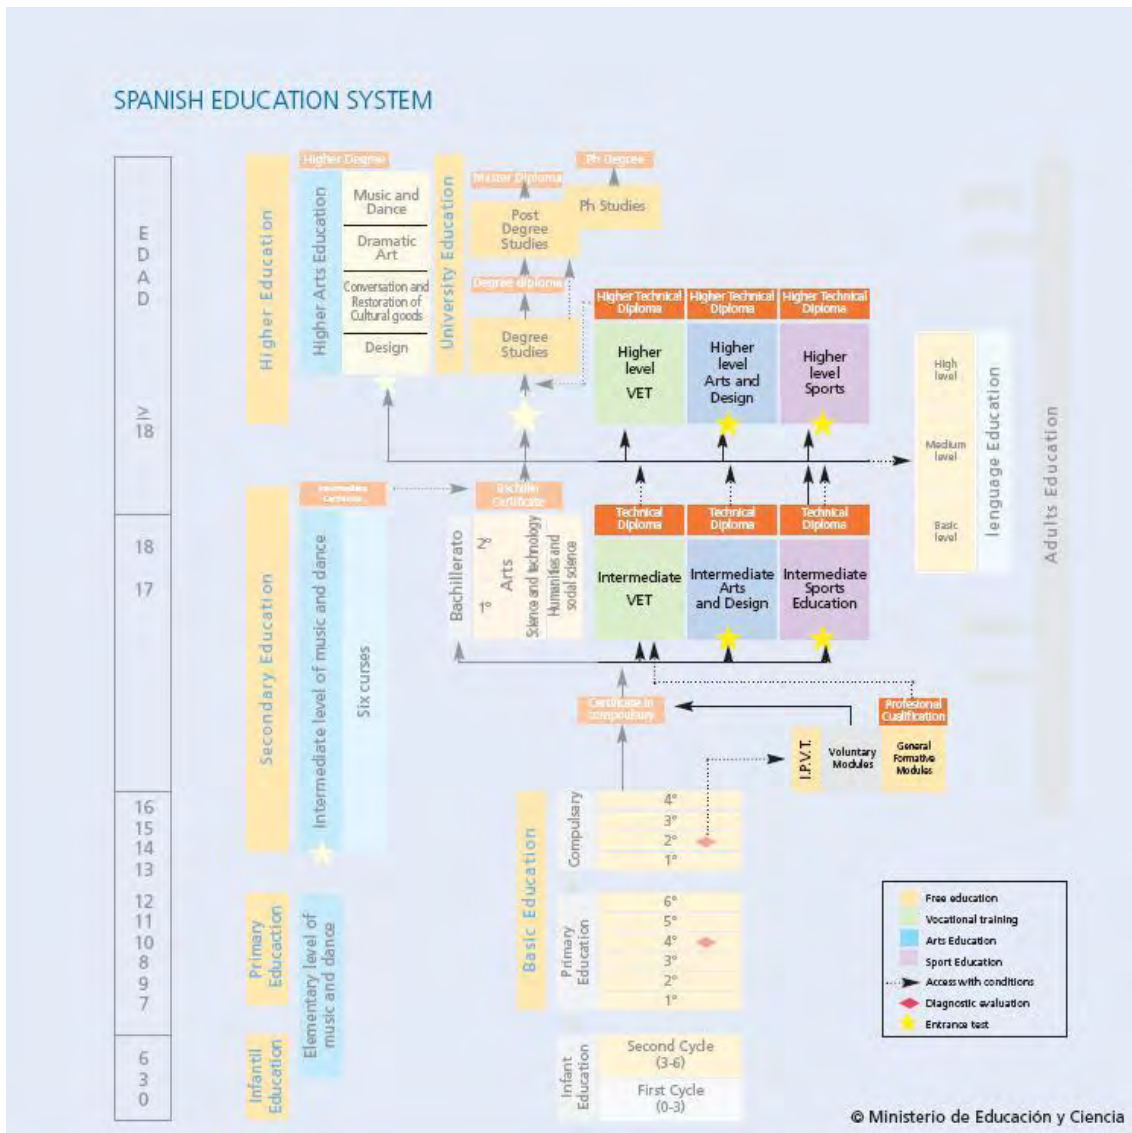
SPANISH EDUCATION SYSTEM

EDAD

≥ 18

18
17

16
15
14
13

12
11
10
8
9
7

6
3
0

Higher Education

Higher Degree

Higher Arts Education

Music and Dance

Dramatic Art

Conversation and Restoration of Cultural goods

Design

University Education

Master Diploma

Post Degree Studies

Ph Degree

Ph Studies

Degree diploma

Degree Studies

Higher Technical Diploma

Higher level VET

Higher Technical Diploma

Higher level Arts and Design

Higher Technical Diploma

Higher level Sports

High level

Medium level

Basic level

lenguage Education

Adults Education

Secondary Education

Intermediate Certificate

Intermediate level of music and dance

Six curses

Bachiller Certificate

Bachillerato

2º

1º

Arts

Science and technology

Humanities and social science

Technical Diploma

Intermediate VET

Technical Diploma

Intermediate Arts and Design

Technical Diploma

Intermediate Sports Education

Certificate in compoulsory

Profesional Cualification

I.P.V.T.

Voluntary Modules

General Formative Modules

Basic Education

Compulsary

4º
3º
2º
1º

Primary Educaction

Elementary level of music and dance

Primary Education

6º
5º
4º
3º
2º
1º

Infantil Education

Infant Education

Second Cycle (3-6)

First Cycle (0-3)

Free education

Vocational training

Arts Education

Sport Education

Access with conditions

Diagnostic evaluation

Entrance test

© Ministerio de Educación y Ciencia